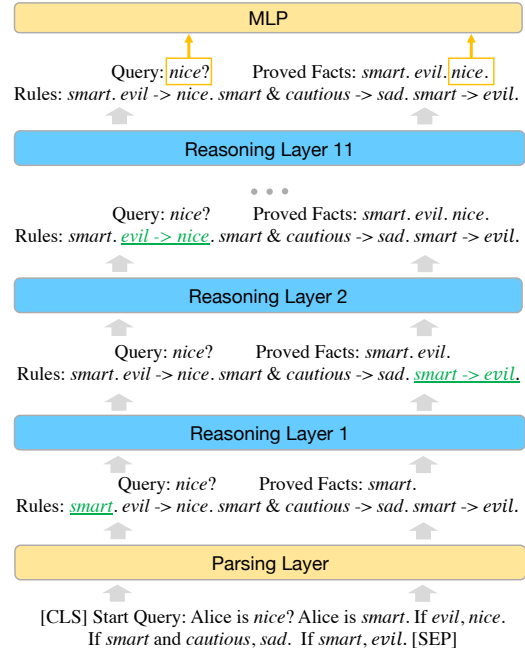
MLP

Query: *nice*? Proved Facts: *smart*. *evil*. *nice*.
Rules: *smart*. *evil* -> *nice*. *smart* & *cautious* -> *sad*. *smart* -> *evil*.

Reasoning Layer 11

• • •

Query: *nice*? Proved Facts: *smart*. *evil*. *nice*.
Rules: *smart*. *evil* -> *nice*. *smart* & *cautious* -> *sad*. *smart* -> *evil*.

Reasoning Layer 2

Query: *nice*? Proved Facts: *smart*. *evil*.
Rules: *smart*. *evil* -> *nice*. *smart* & *cautious* -> *sad*. *smart* -> *evil*.

Reasoning Layer 1

Query: *nice*? Proved Facts: *smart*.
Rules: *smart*. *evil* -> *nice*. *smart* & *cautious* -> *sad*. *smart* -> *evil*.

Parsing Layer

[CLS] Start Query: Alice is *nice*? Alice is *smart*. If *evil*, *nice*. If *smart* and *cautious*, *sad*. If *smart*, *evil*. [SEP]